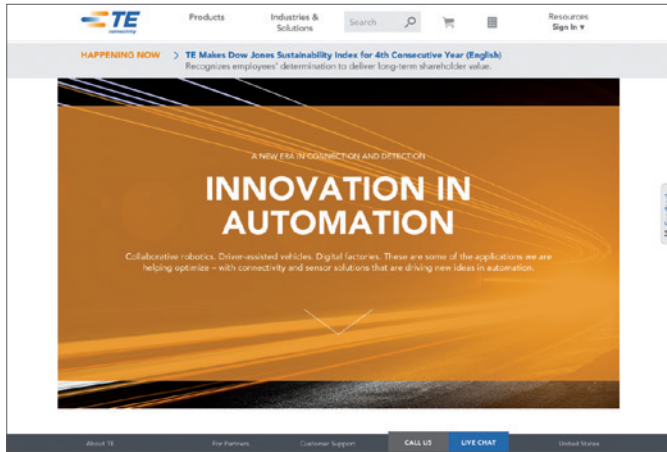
TE connectivity

Products

Industries & Solutions

Search

Resources
Sign In ▾

HAPPENING NOW > TE Makes Dow Jones Sustainability Index for 4th Consecutive Year (English)
Recognizes employees' determination to deliver long-term shareholder value.

A NEW ERA IN CONNECTION AND DETECTION

INNOVATION IN AUTOMATION

Collaborative robotics. Driver-assisted vehicles. Digital factories. These are some of the applications we are helping optimize – with connectivity and sensor solutions that are driving new ideas in automation.

About TE

For Partners

Customer Support

CALL US

LIVE CHAT

United States